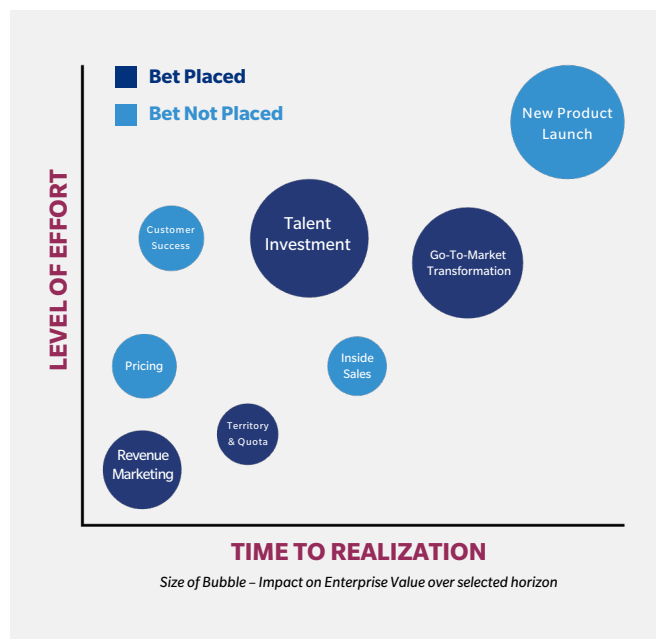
Bet Placed
Bet Not Placed

LEVEL OF EFFORT

New Product Launch

Customer Success

Talent Investment

Go-To-Market Transformation

Pricing

Inside Sales

Territory & Quota

Revenue Marketing

TIME TO REALIZATION

Size of Bubble – Impact on Enterprise Value over selected horizon